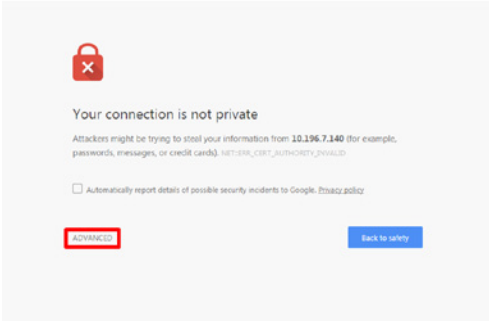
Your connection is not private

Attackers might be trying to steal your information from 10.196.7.140 (for example, passwords, messages, or credit cards). NET::ERR_CERT_AUTHORITY_INVALID

Automatically report details of possible security incidents to Google. Privacy policy

ADVANCED

Back to safety